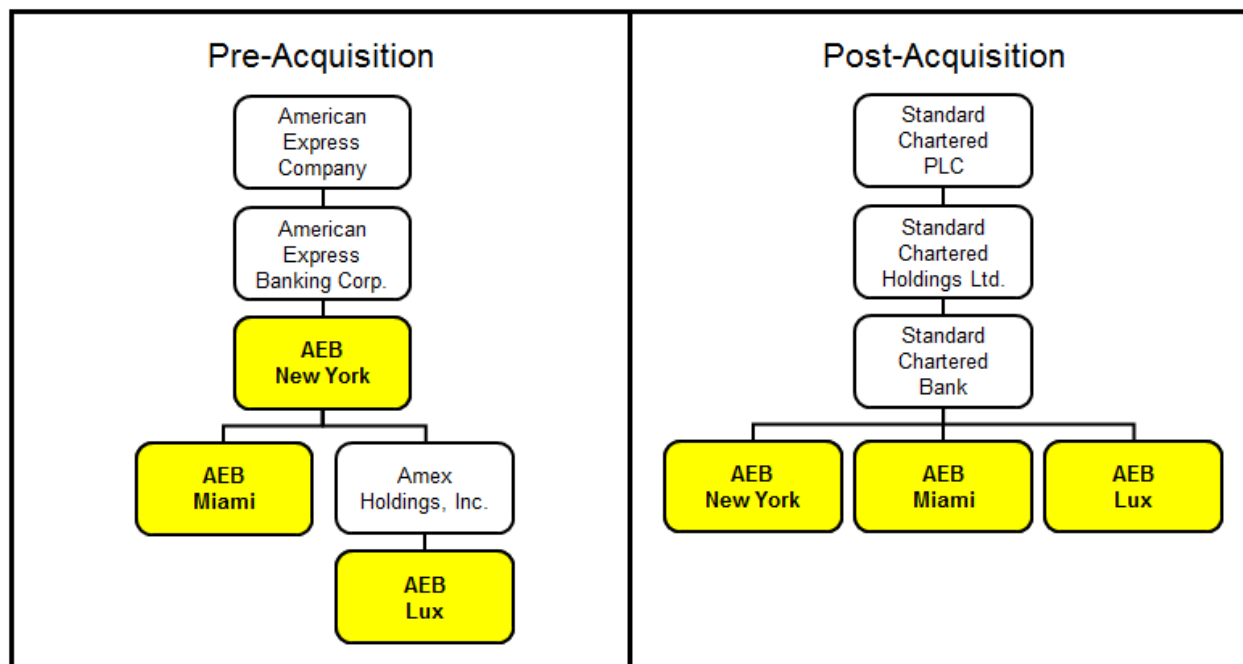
Pre-Acquisition

American Express Company

American Express Banking Corp.

AEB New York

AEB Miami

Amex Holdings, Inc.

AEB Lux

Post-Acquisition

Standard Chartered PLC

Standard Chartered Holdings Ltd.

Standard Chartered Bank

AEB New York

AEB Miami

AEB Lux